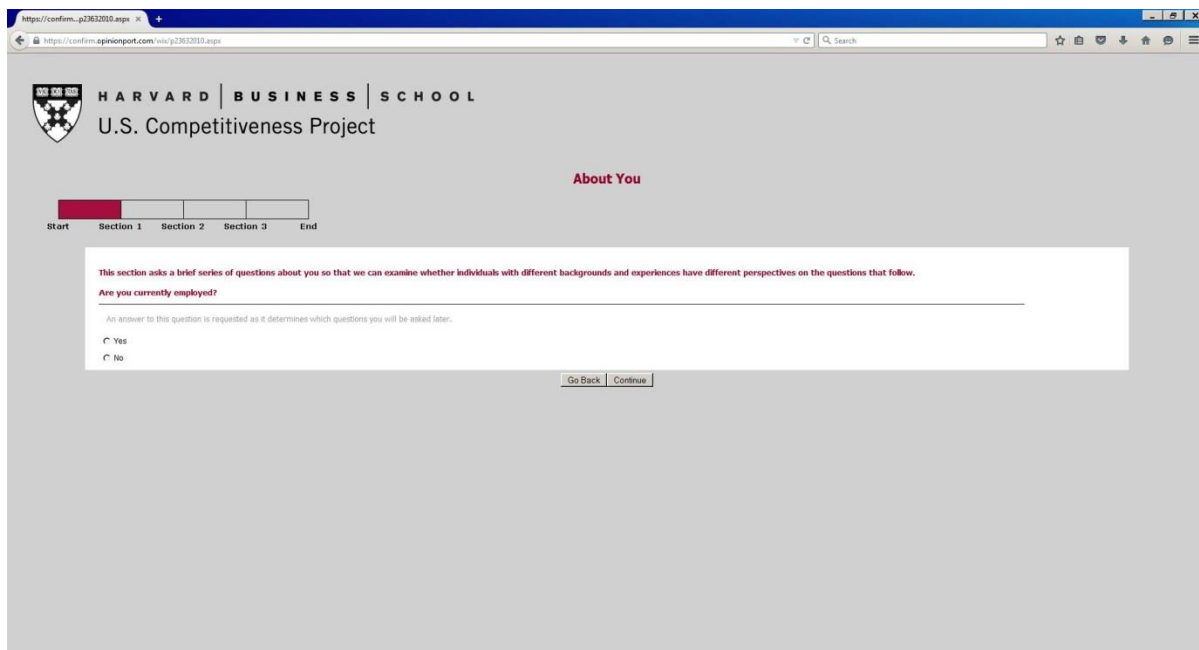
https://confirm...p23632010.aspx

https://confirm.opinionport.com/wix/p23632010.aspx

Search

HARVARD | BUSINESS | SCHOOL
U.S. Competitiveness Project

About You

Start Section 1 Section 2 Section 3 End

This section asks a brief series of questions about you so that we can examine whether individuals with different backgrounds and experiences have different perspectives on the questions that follow.

Are you currently employed?

An answer to this question is requested as it determines which questions you will be asked later.

Yes

No

Go Back Continue